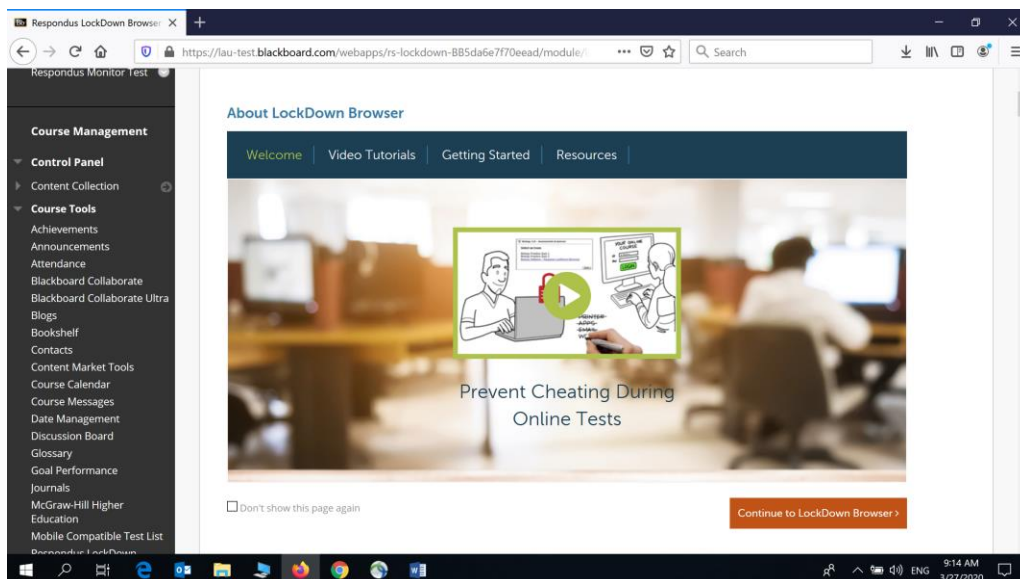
Respondus LockDown Browser ×

https://lau-test.blackboard.com/webapps/rs-lockdown-BB5da6e7f70eead/module/

Search

Respondus Monitor Test

Course Management

Control Panel

Content Collection

Course Tools

Achievements

Announcements

Attendance

Blackboard Collaborate

Blackboard Collaborate Ultra

Blogs

Bookshelf

Contacts

Content Market Tools

Course Calendar

Course Messages

Date Management

Discussion Board

Glossary

Goal Performance

Journals

McGraw-Hill Higher Education

Mobile Compatible Test List

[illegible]

About LockDown Browser

Welcome | Video Tutorials | Getting Started | Resources

YOUR ONLINE COURSE

Prevent Cheating During Online Tests

Don't show this page again

Continue to LockDown Browser ›

ENG 9:14 AM 3/27/2020